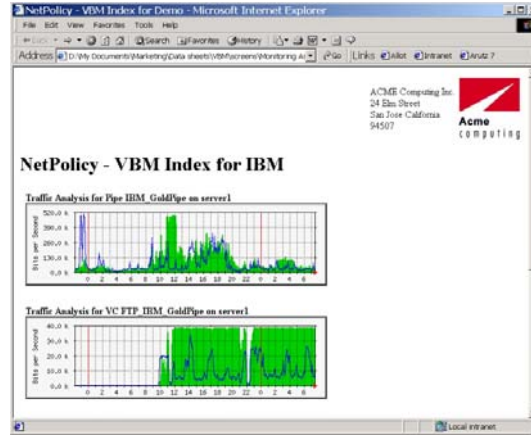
NetPolicy - VBM Index for Demo - Microsoft Internet Explorer

File Edit View Favorites Tools Help

Back Search Favorites History

Address D:\My Documents\Marketing\Data sheets\VBM\screens\Monitoring A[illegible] Go Links Allot Intranet Arutz 7

ACME Computing Inc.
24 Elm Street
San Jose California
94507

Acme
computing

NetPolicy - VBM Index for IBM

Traffic Analysis for Pipe IBM_GoldPipe on server1

Bits per Second

520.0 k
390.0 k
260.0 k
130.0 k
0.0 k

0 2 4 6 8 10 12 14 16 18 20 22 0 2 4 6

Traffic Analysis for VC FTP_IBM_GoldPipe on server1

Bits per Second

40.0 k
30.0 k
20.0 k
10.0 k
0.0 k

0 2 4 6 8 10 12 14 16 18 20 22 0 2 4 6

Local intranet